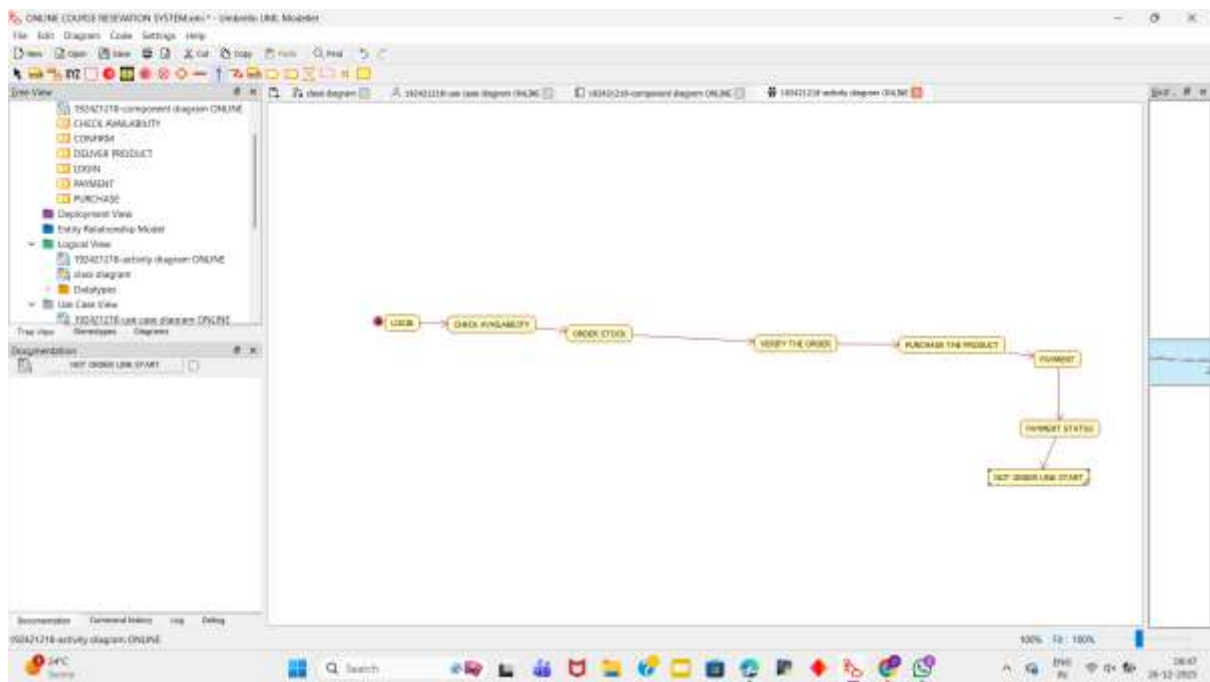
ONLINE COURSE RESERVATION SYSTEM.xmi* - Umbrello UML Modeller
File Edit Diagram Code Settings Help
New Open Save Cut Copy Paste Print

Tree View
192421218-component diagram ONLINE
CHECK AVAILABILITY
CONFIRM
DELIVER PRODUCT
LOGIN
PAYMENT
PURCHASE
Deployment View
Entity Relationship Model
Logical View
192421218-activity diagram ONLINE
class diagram
Datatypes
Use Case View
192421218-use case diagram ONLINE
Tree View Stereotypes Diagrams

Documentation
NOT ORDER LINK START

Documentation Command history Log Debug

class diagram | 192421218-use case diagram ONLINE | 192421218-component diagram ONLINE | 192421218-activity diagram ONLINE

LOGIN
CHECK AVAILABILITY
ORDER STOCK
VERIFY THE ORDER
PURCHASE THE PRODUCT
PAYMENT
PAYMENT STATUS
NOT ORDER LINK START

192421218-activity diagram ONLINE
100% Fit 100%

24°C
Search
ENG IN
06:47
26-12-2025